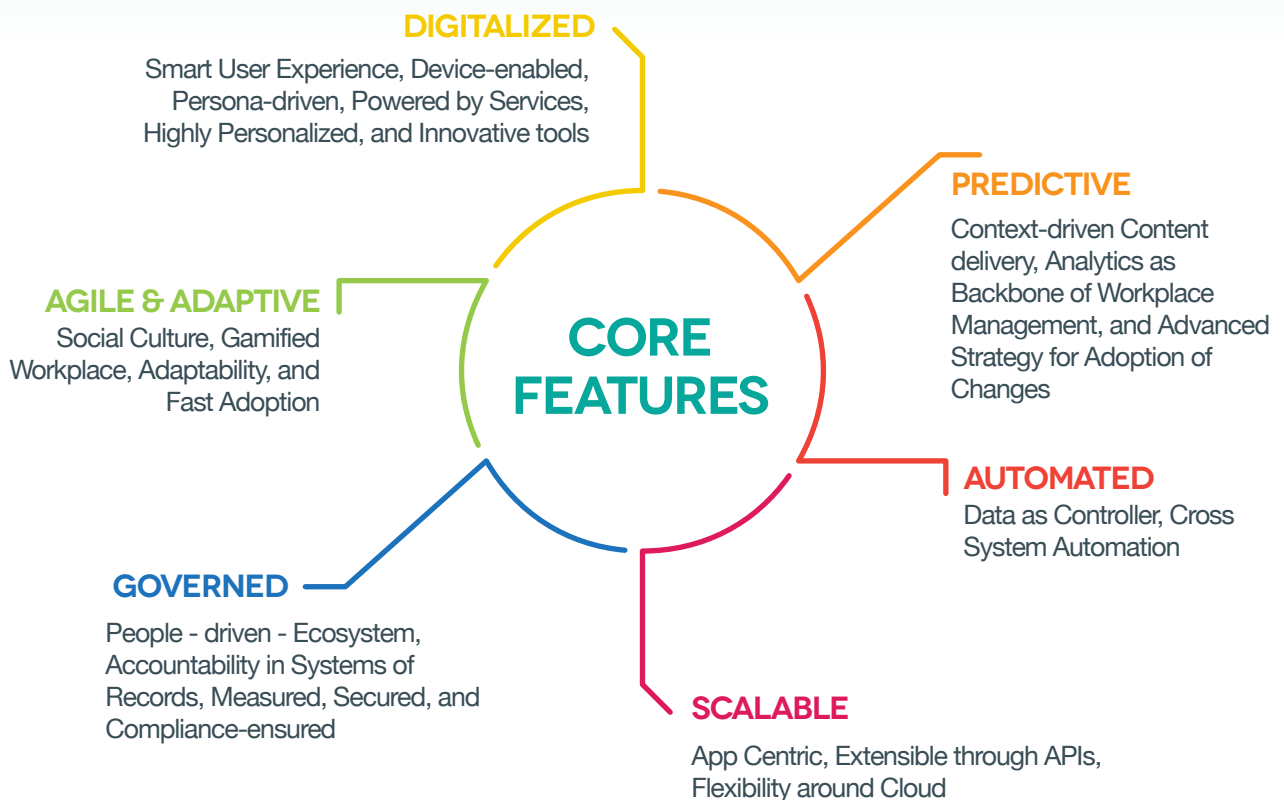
DIGITALIZED

Smart User Experience, Device-enabled, Persona-driven, Powered by Services, Highly Personalized, and Innovative tools

PREDICTIVE

Context-driven Content delivery, Analytics as Backbone of Workplace Management, and Advanced Strategy for Adoption of Changes

AGILE & ADAPTIVE

Social Culture, Gamified Workplace, Adaptability, and Fast Adoption

CORE FEATURES

AUTOMATED

Data as Controller, Cross System Automation

GOVERNED

People - driven - Ecosystem, Accountability in Systems of Records, Measured, Secured, and Compliance-ensured

SCALABLE

App Centric, Extensible through APIs, Flexibility around Cloud